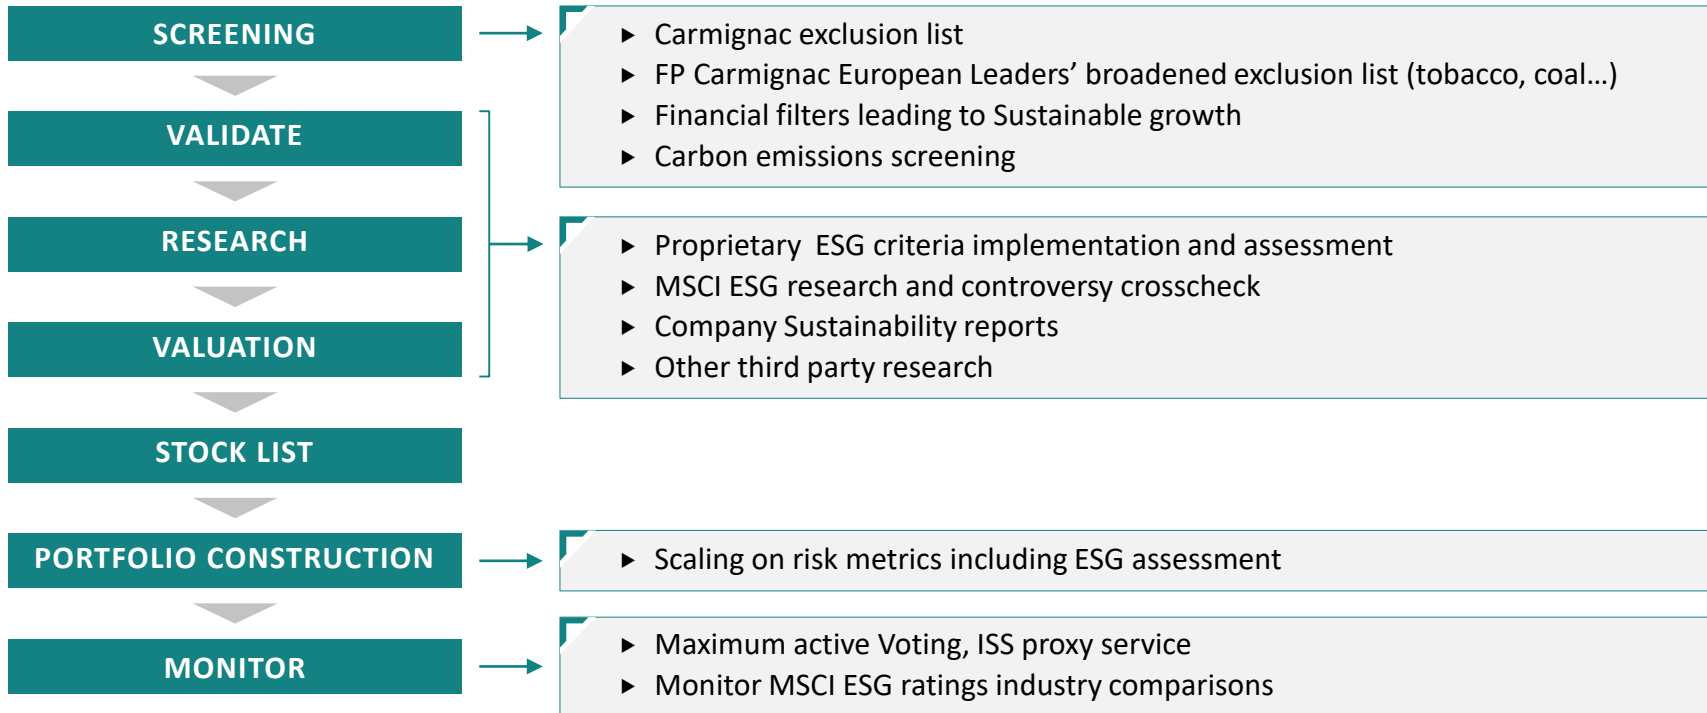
SCREENING

VALIDATE

RESEARCH

VALUATION

STOCK LIST

PORTFOLIO CONSTRUCTION

MONITOR

- Carmignac exclusion list
- FP Carmignac European Leaders’ broadened exclusion list (tobacco, coal…)
- Financial filters leading to Sustainable growth
- Carbon emissions screening

- Proprietary  ESG criteria implementation and assessment
- MSCI ESG research and controversy crosscheck
- Company Sustainability reports
- Other third party research

- Scaling on risk metrics including ESG assessment

- Maximum active Voting, ISS proxy service
- Monitor MSCI ESG ratings industry comparisons